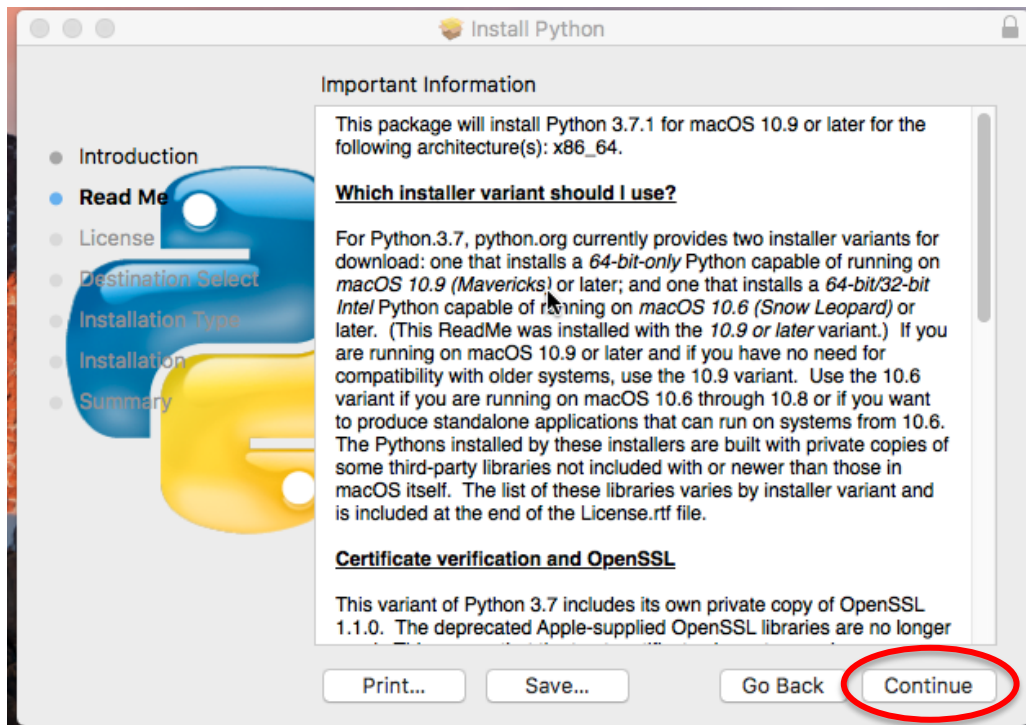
Install Python

Important Information

Introduction
Read Me
License
Destination Select
Installation Type
Installation
Summary

This package will install Python 3.7.1 for macOS 10.9 or later for the following architecture(s): x86_64.

Which installer variant should I use?

For Python.3.7, python.org currently provides two installer variants for download: one that installs a 64-bit-only Python capable of running on macOS 10.9 (Mavericks) or later; and one that installs a 64-bit/32-bit Intel Python capable of running on macOS 10.6 (Snow Leopard) or later. (This ReadMe was installed with the 10.9 or later variant.) If you are running on macOS 10.9 or later and if you have no need for compatibility with older systems, use the 10.9 variant. Use the 10.6 variant if you are running on macOS 10.6 through 10.8 or if you want to produce standalone applications that can run on systems from 10.6. The Pythons installed by these installers are built with private copies of some third-party libraries not included with or newer than those in macOS itself. The list of these libraries varies by installer variant and is included at the end of the License.rtf file.

Certificate verification and OpenSSL

This variant of Python 3.7 includes its own private copy of OpenSSL 1.1.0. The deprecated Apple-supplied OpenSSL libraries are no longer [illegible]

Print... Save... Go Back Continue